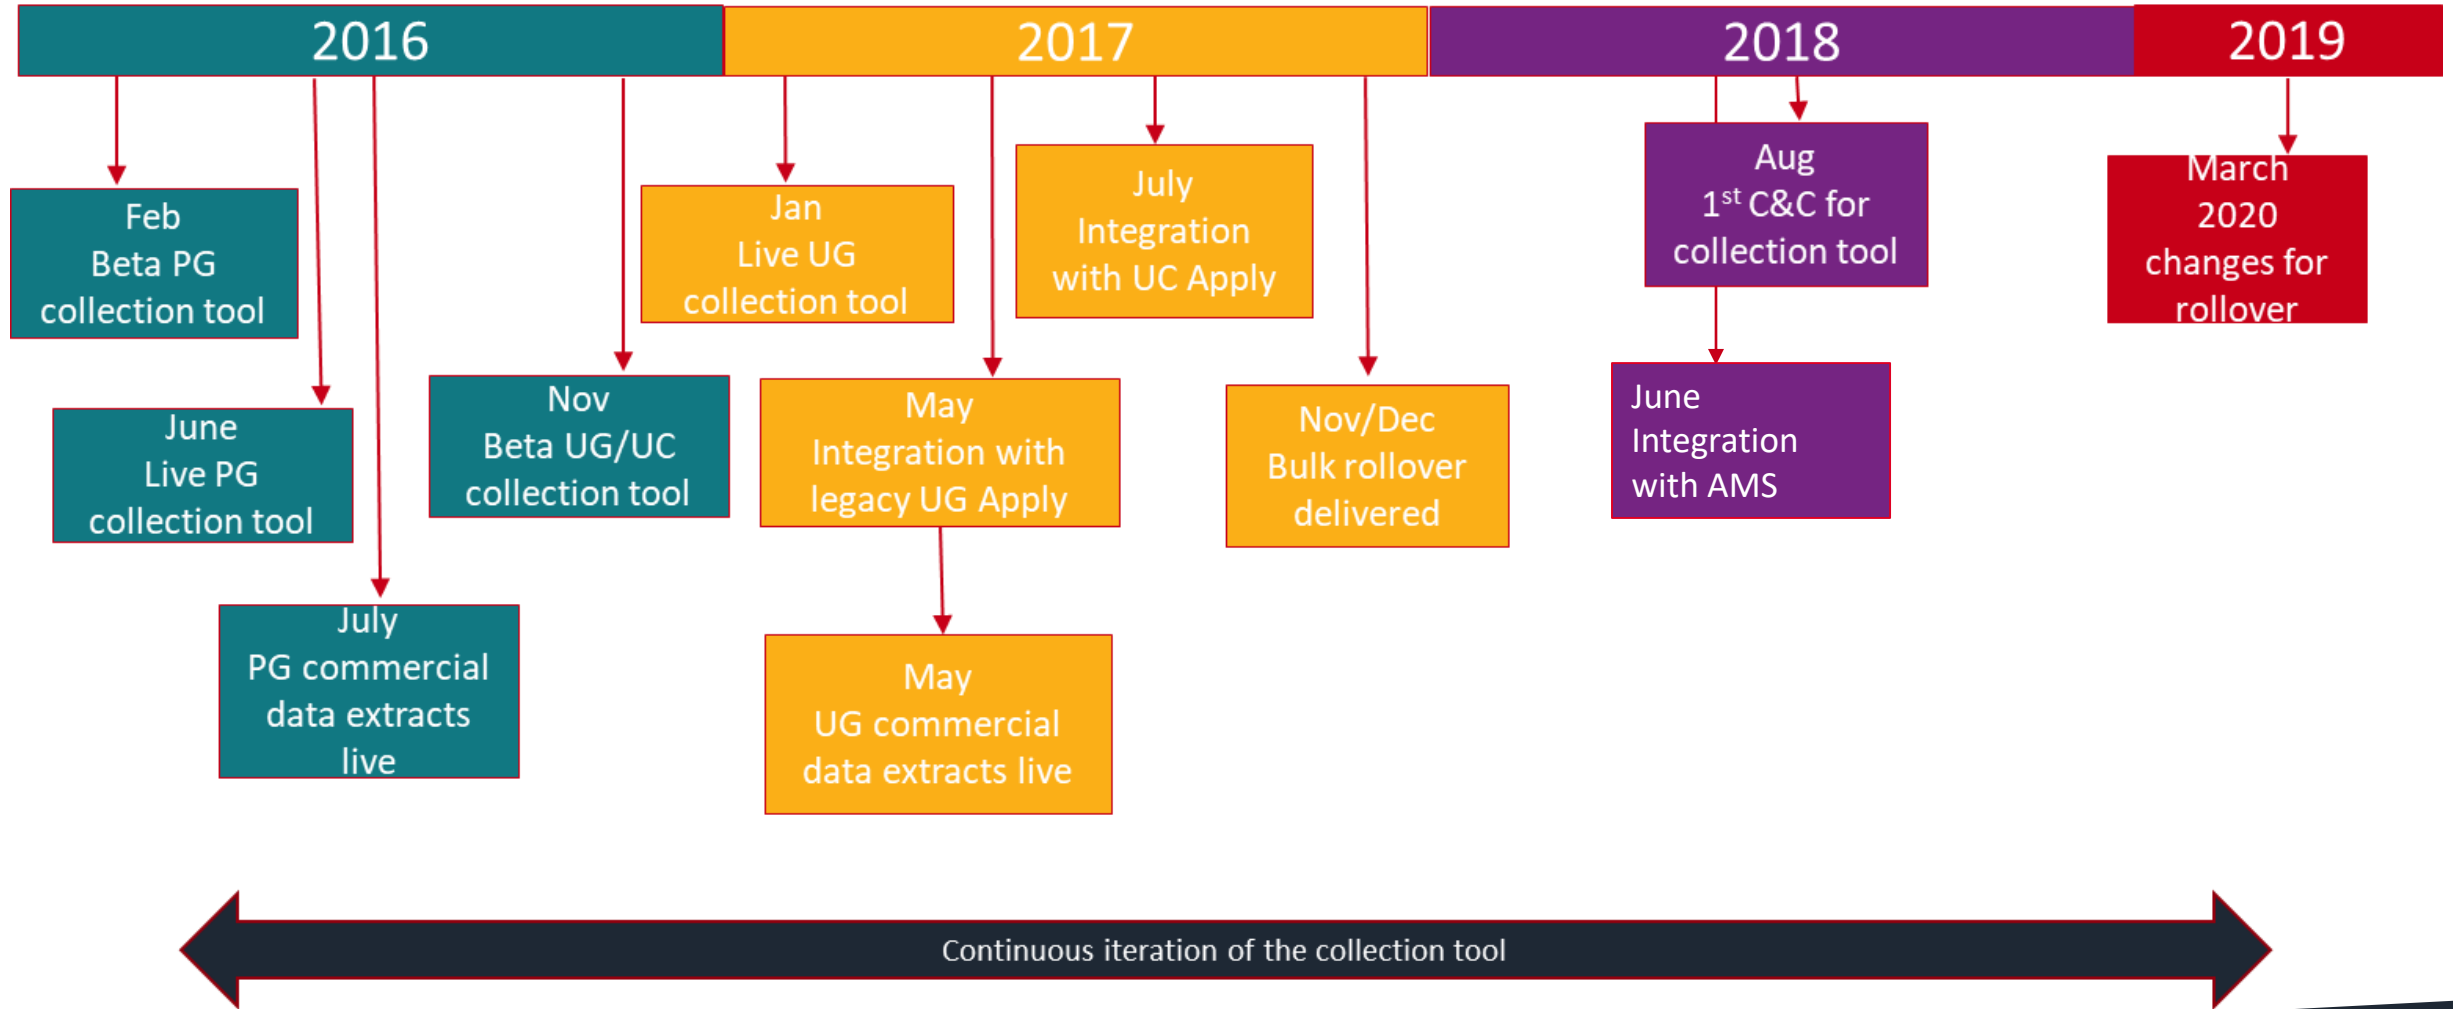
2016

2017

2018

2019

Feb
Beta PG
collection tool

June
Live PG
collection tool

July
PG commercial
data extracts
live

Nov
Beta UG/UC
collection tool

Jan
Live UG
collection tool

May
Integration with
legacy UG Apply

May
UG commercial
data extracts live

July
Integration
with UC Apply

Nov/Dec
Bulk rollover
delivered

Aug
$1^{st}$ C&C for
collection tool

June
Integration
with AMS

March
2020
changes for
rollover

Continuous iteration of the collection tool